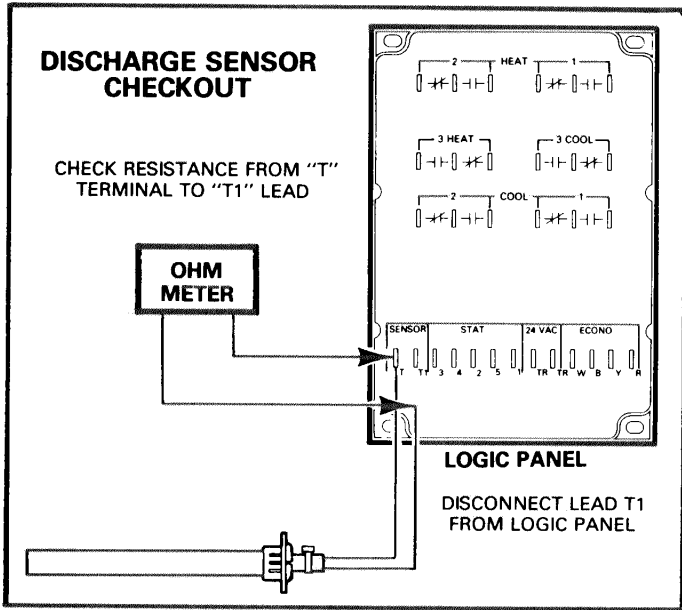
DISCHARGE SENSOR CHECKOUT

CHECK RESISTANCE FROM "T" TERMINAL TO "T1" LEAD

OHM METER

2 HEAT 1

3 HEAT

3 COOL

2 COOL 1

SENSOR

STAT

24 VAC

ECONO

T T1 3 4 2 5 1 TR TR W B Y R

LOGIC PANEL

DISCONNECT LEAD T1 FROM LOGIC PANEL